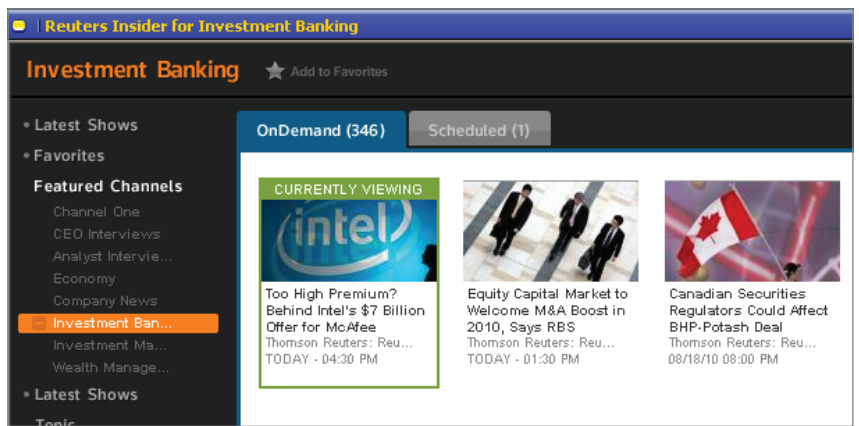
Reuters Insider for Investment Banking

Investment Banking

Add to Favorites

• Latest Shows
• Favorites
Featured Channels
Channel One
CEO Interviews
Analyst Intervie...
Economy
Company News
Investment Ban...
Investment Ma...
Wealth Manage...
• Latest Shows
Topic

OnDemand (346)
Scheduled (1)

CURRENTLY VIEWING
intel
Too High Premium? Behind Intel's $7 Billion Offer for McAfee
Thomson Reuters: Reu...
TODAY - 04:30 PM

Equity Capital Market to Welcome M&A Boost in 2010, Says RBS
Thomson Reuters: Reu...
TODAY - 01:30 PM

Canadian Securities Regulators Could Affect BHP-Potash Deal
Thomson Reuters: Reu...
08/18/10 08:00 PM